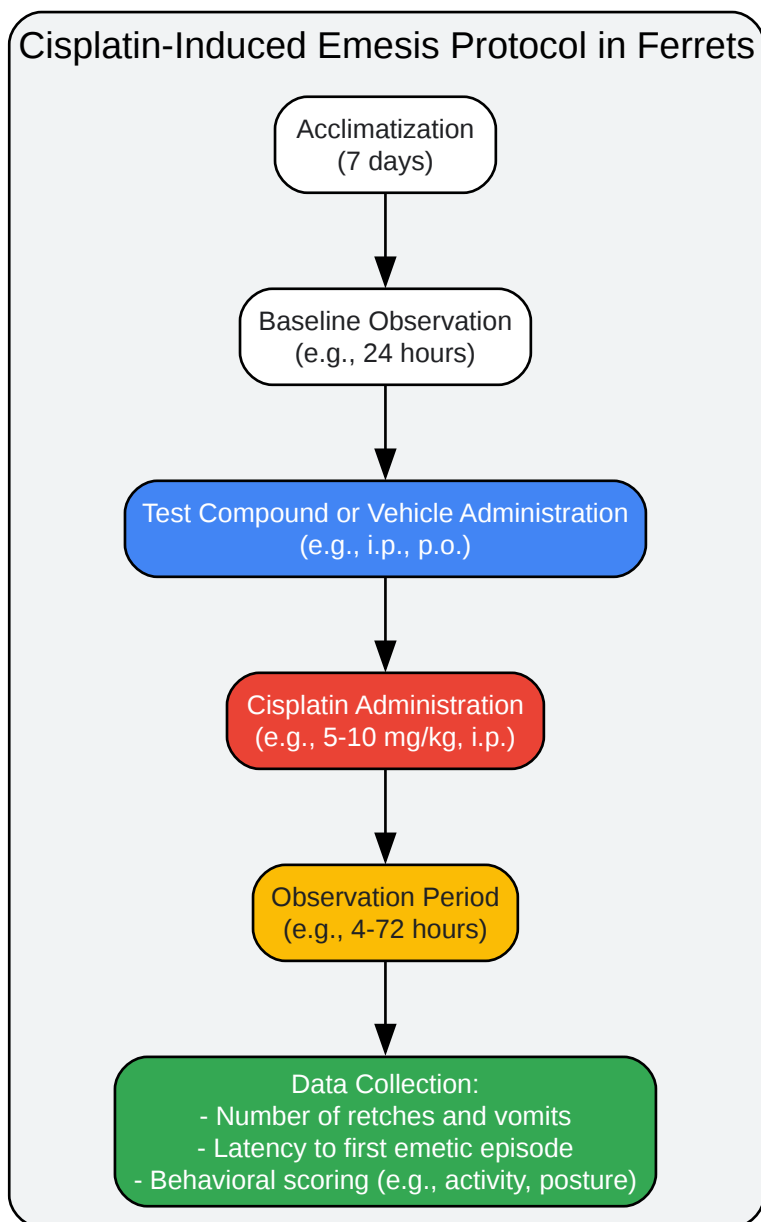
Cisplatin-Induced Emesis Protocol in Ferrets

Acclimatization
(7 days)

Baseline Observation
(e.g., 24 hours)

Test Compound or Vehicle Administration
(e.g., i.p., p.o.)

Cisplatin Administration
(e.g., 5-10 mg/kg, i.p.)

Observation Period
(e.g., 4-72 hours)

Data Collection:
- Number of retches and vomits
- Latency to first emetic episode
- Behavioral scoring (e.g., activity, posture)